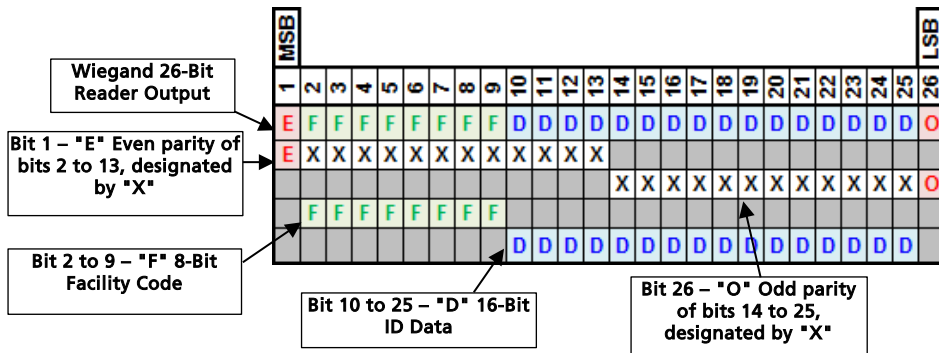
MSB

LSB

Wiegand 26-Bit Reader Output

| 1 | 2 | 3 | 4 | 5 | 6 | 7 | 8 | 9 | 10 | 11 | 12 | 13 | 14 | 15 | 16 | 17 | 18 | 19 | 20 | 21 | 22 | 23 | 24 | 25 | 26 |
|---|---|---|---|---|---|---|---|---|---|---|---|---|---|---|---|---|---|---|---|---|---|---|---|---|---|
| E | F | F | F | F | F | F | F | F | D | D | D | D | D | D | D | D | D | D | D | D | D | D | D | D | O |
| E | X | X | X | X | X | X | X | X | X | X | X | X | | | | | | | | | | | | | |
| | | | | | | | | | | | | | X | X | X | X | X | X | X | X | X | X | X | X | O |
| | F | F | F | F | F | F | F | F | | | | | | | | | | | | | | | | | |
| | | | | | | | | | D | D | D | D | D | D | D | D | D | D | D | D | D | D | D | D | |

Bit 1 – "E" Even parity of bits 2 to 13, designated by "X"

Bit 2 to 9 – "F" 8-Bit Facility Code

Bit 10 to 25 – "D" 16-Bit ID Data

Bit 26 – "O" Odd parity of bits 14 to 25, designated by "X"